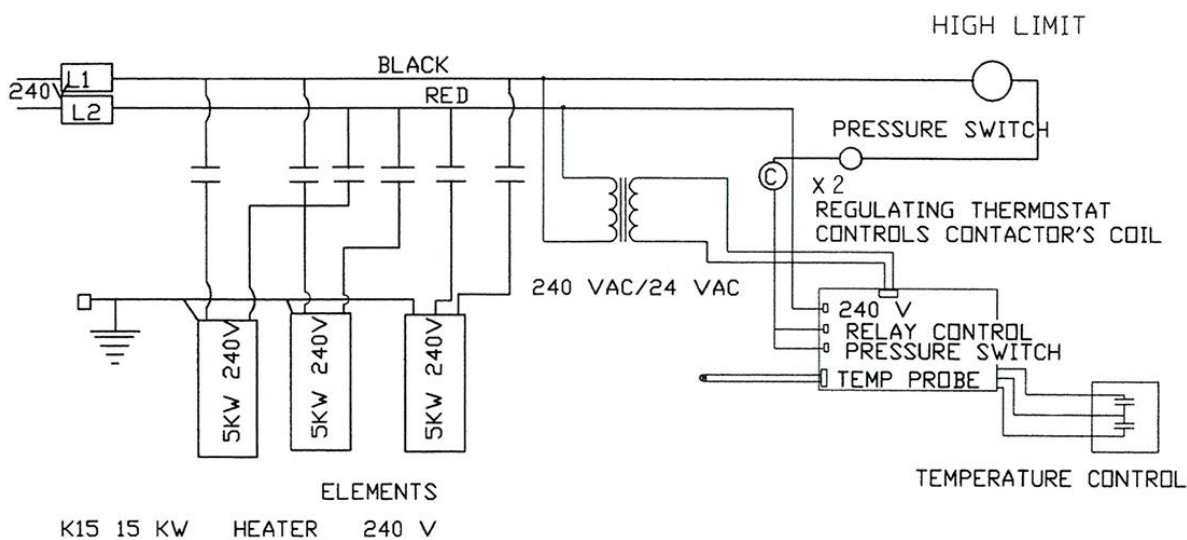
HIGH LIMIT

240V L1 L2

BLACK

RED

PRESSURE SWITCH

C

X 2

REGULATING THERMOSTAT CONTROLS CONTACTOR'S COIL

240 VAC/24 VAC

240 V
RELAY CONTROL
PRESSURE SWITCH
TEMP PROBE

5KW 240V

5KW 240V

5KW 240V

ELEMENTS

TEMPERATURE CONTROL

K15 15 KW HEATER 240 V